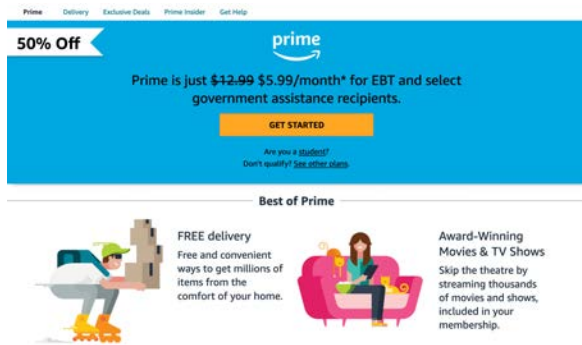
Prime Delivery Exclusive Deals Prime Insider Get Help

50% Off

prime

Prime is just ~~$12.99~~ $5.99/month* for EBT and select government assistance recipients.

GET STARTED

Are you a student?
Don't qualify? See other plans.

Best of Prime

FREE delivery
Free and convenient ways to get millions of items from the comfort of your home.

Award-Winning Movies & TV Shows
Skip the theatre by streaming thousands of movies and shows, included in your membership.